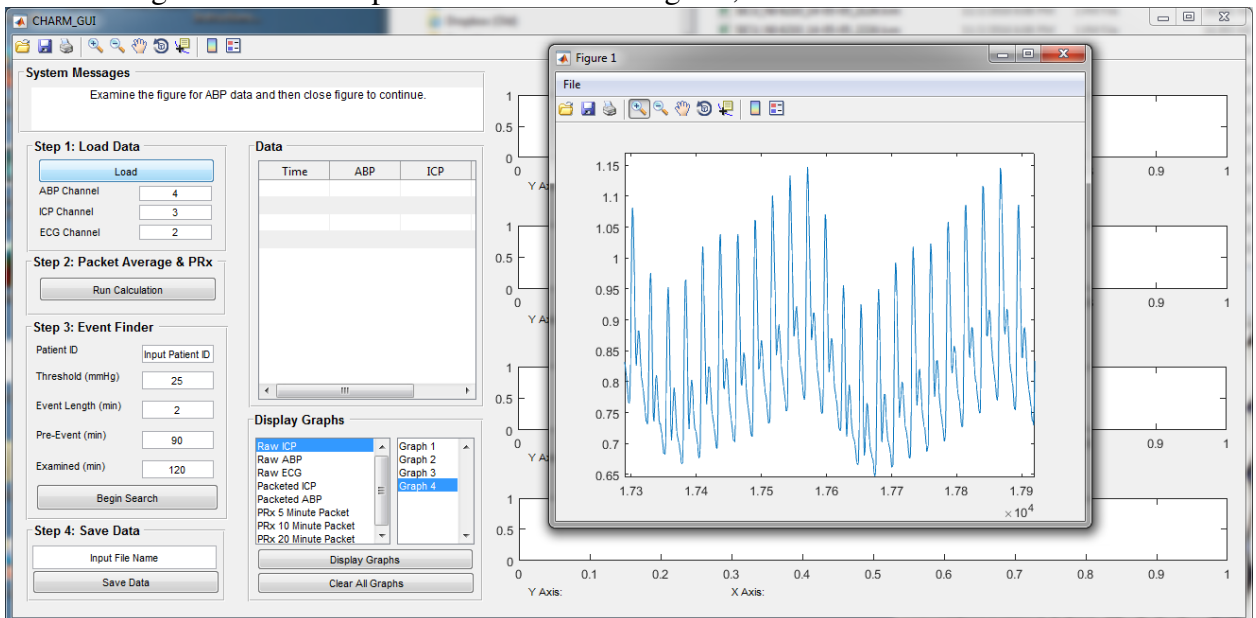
CHARM_GUI

System Messages
Examine the figure for ABP data and then close figure to continue.

Step 1: Load Data
Load
ABP Channel 4
ICP Channel 3
ECG Channel 2

Step 2: Packet Average & PRx
Run Calculation

Step 3: Event Finder
Patient ID Input Patient ID
Threshold (mmHg) 25
Event Length (min) 2
Pre-Event (min) 90
Examined (min) 120
Begin Search

Step 4: Save Data
Input File Name
Save Data

Data
| Time | ABP | ICP |
|---|---|---|

Display Graphs
Raw ICP
Raw ABP
Raw ECG
Packeted ICP
Packeted ABP
PRx 5 Minute Packet
PRx 10 Minute Packet
PRx 20 Minute Packet

Graph 1
Graph 2
Graph 3
Graph 4

Display Graphs
Clear All Graphs

1
0.5
0
Y A
1
0.5
0
Y A
1
0.5
0
Y A
1
0.5
0
0 0.1 0.2 0.3 0.4 0.5 0.6 0.7 0.8 0.9 1
Y Axis: X Axis:
0.9 1
0.9 1
0.9 1

Figure 1
File
1.15
1.1
1.05
1
0.95
0.9
0.85
0.8
0.75
0.7
0.65
1.73 1.74 1.75 1.76 1.77 1.78 1.79
$\times 10^4$